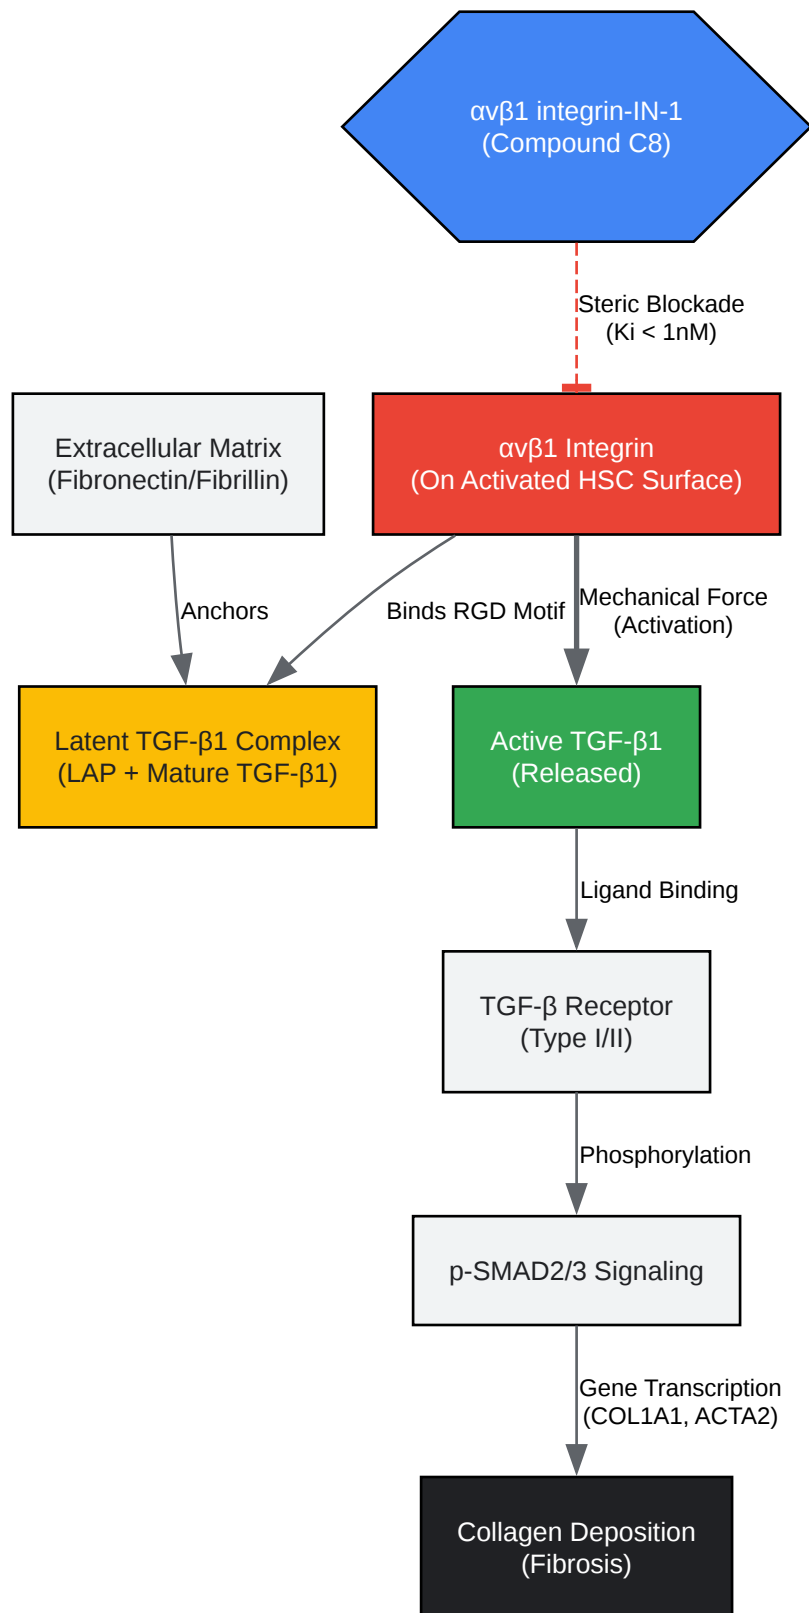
αvβ1 integrin-IN-1
(Compound C8)

Steric Blockade
(Ki < 1nM)

Extracellular Matrix
(Fibronectin/Fibrillin)

αvβ1 Integrin
(On Activated HSC Surface)

Anchors

Binds RGD Motif

Mechanical Force
(Activation)

Latent TGF-β1 Complex
(LAP + Mature TGF-β1)

Active TGF-β1
(Released)

Ligand Binding

TGF-β Receptor
(Type I/II)

Phosphorylation

p-SMAD2/3 Signaling

Gene Transcription
(COL1A1, ACTA2)

Collagen Deposition
(Fibrosis)